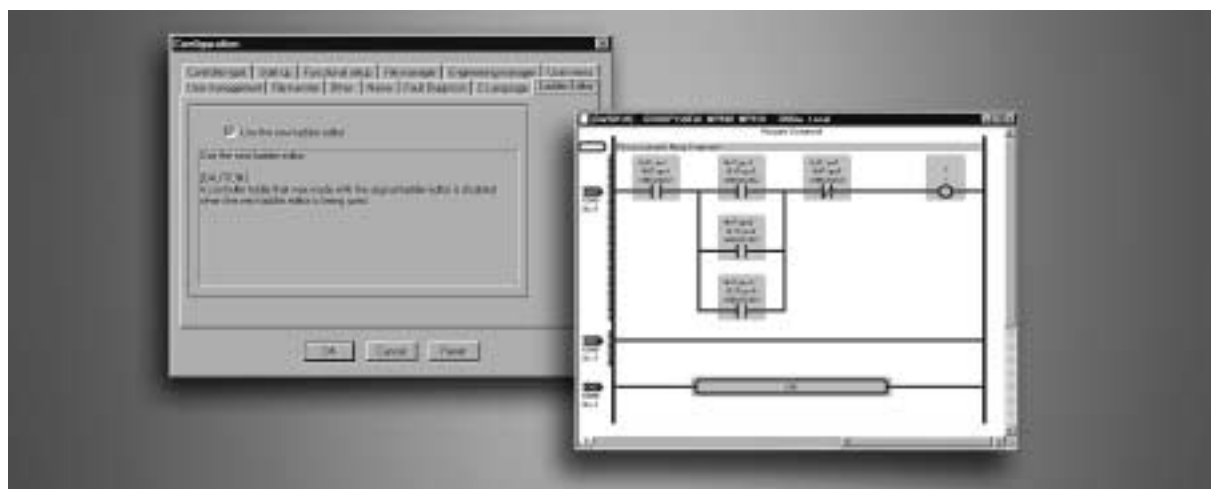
Configuration

Controller type | Start up | Functional setup | File manager | Engineering manager | User menu | User management | File monitor | Other | Name | Fault Diagnosis | C Language | Ladder Editor

Use the new ladder editor

Use the new ladder editor

[CAUTION]
A controller folder that was made with the old portable ladder editor is disabled when the new ladder editor is being used.

OK | Cancel | Reset

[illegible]

Program Contained

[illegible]